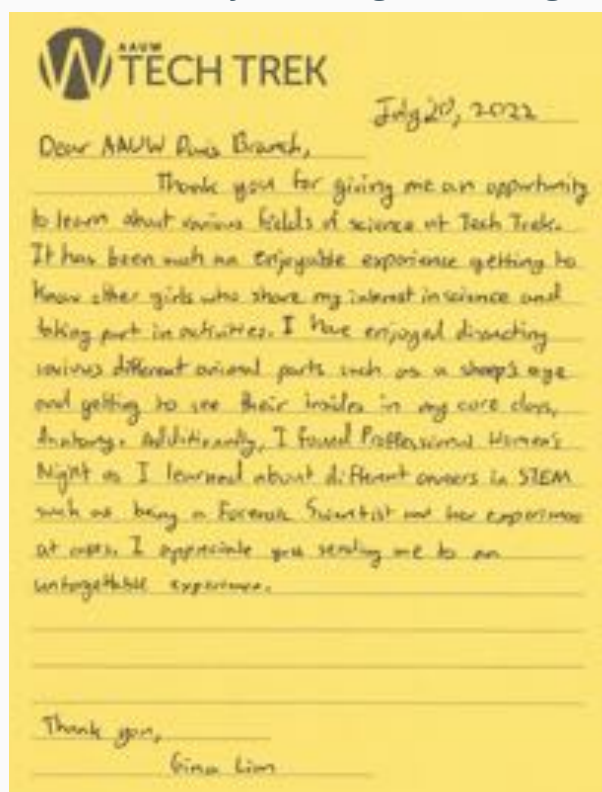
AAUW TECH TREK

July 20, 2022

Dear AAUW Davis Branch,

Thank you for giving me an opportunity to learn about various fields of science at Tech Trek. It has been such an enjoyable experience getting to know other girls who share my interest in science and taking part in activities. I have enjoyed dissecting various different animal parts such as a sheep's eye and getting to see their insides in my core class, Anatomy. Additionally, I found Professional Women's Night as I learned about different careers in STEM such as being a Forensic Scientist and her experiences at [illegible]. I appreciate you sending me to an unforgettable experience.

Thank you,
Gina Lim